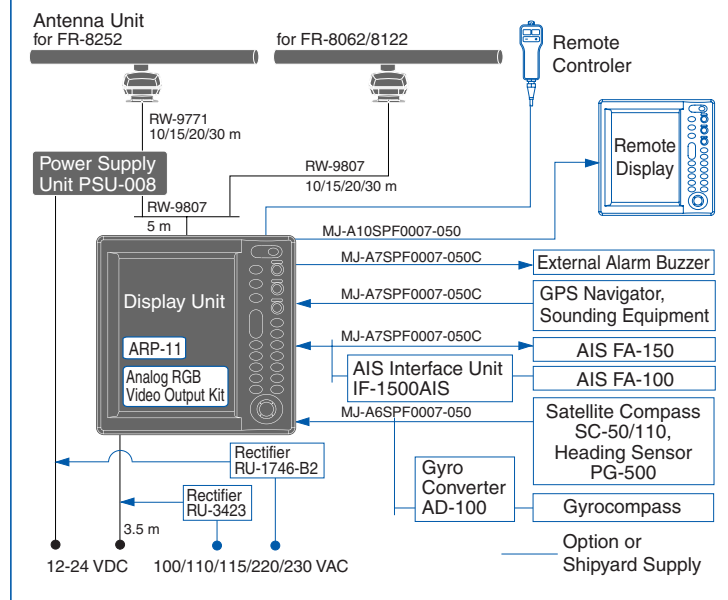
Antenna Unit
for FR-8252

for FR-8062/8122

Remote
Controler

RW-9771
10/15/20/30 m

Power Supply
Unit PSU-008

RW-9807
10/15/20/30 m

Remote
Display

RW-9807
5 m

MJ-A10SPF0007-050

MJ-A7SPF0007-050C

External Alarm Buzzer

Display Unit

MJ-A7SPF0007-050C

GPS Navigator,
Sounding Equipment

ARP-11

MJ-A7SPF0007-050C

AIS FA-150

AIS Interface Unit
IF-1500AIS

AIS FA-100

Analog RGB
Video Output Kit

MJ-A6SPF0007-050

Satellite Compass
SC-50/110,
Heading Sensor
PG-500

Rectifier
RU-1746-B2

Gyro
Converter
AD-100

Gyrocompass

Rectifier
RU-3423

3.5 m

Option or
Shipyard Supply

12-24 VDC

100/110/115/220/230 VAC